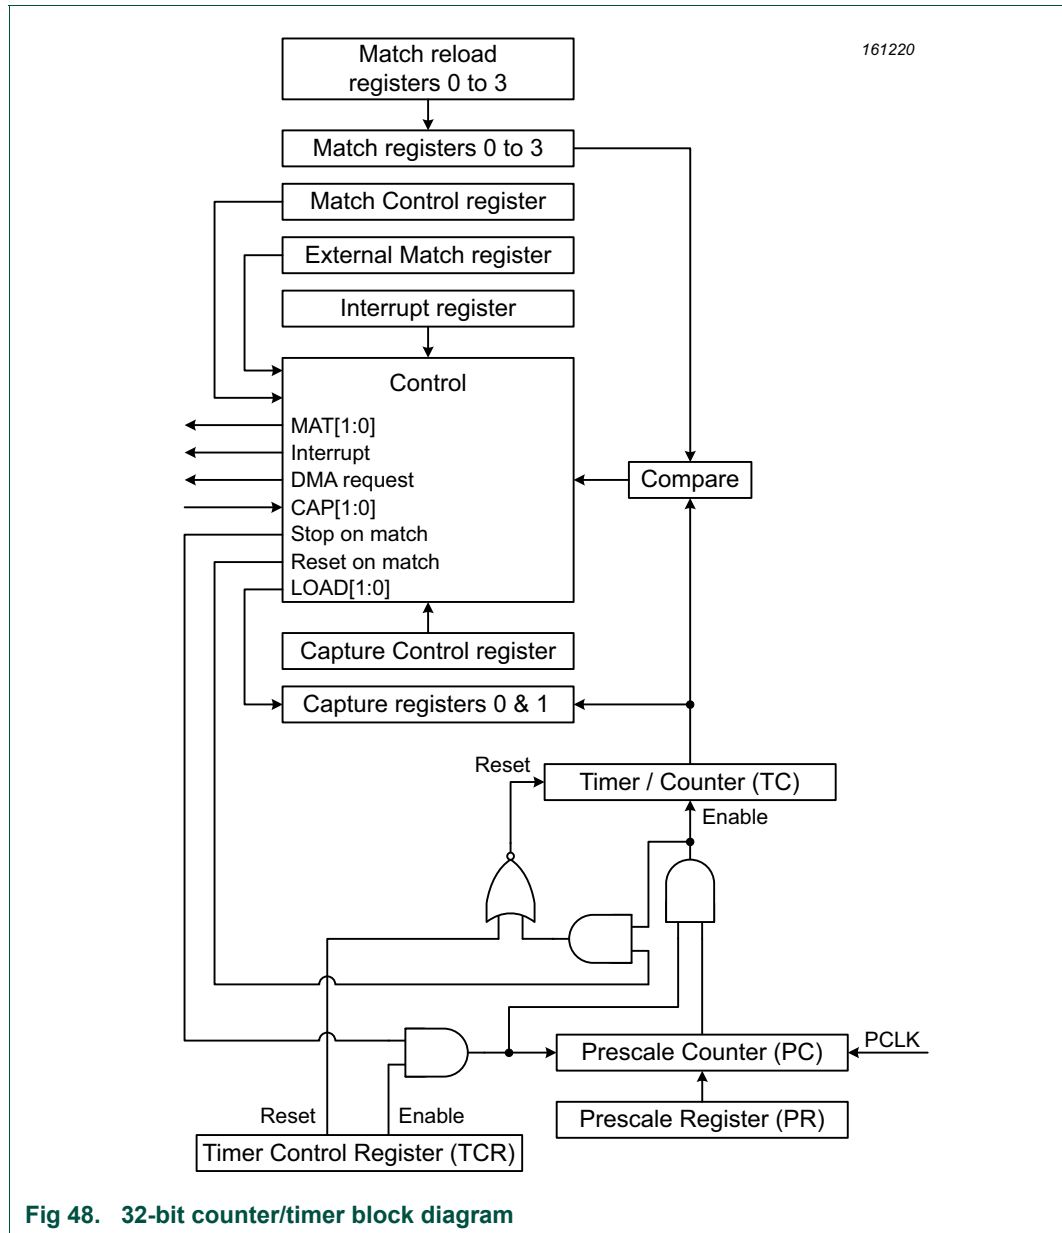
161220

Match reload registers 0 to 3

Match registers 0 to 3

Match Control register

External Match register

Interrupt register

Control

MAT[1:0]
Interrupt
DMA request
CAP[1:0]
Stop on match
Reset on match
LOAD[1:0]

Compare

Capture Control register

Capture registers 0 & 1

Reset

Timer / Counter (TC)

Enable

PCLK

Prescale Counter (PC)

Prescale Register (PR)

Reset

Enable

Timer Control Register (TCR)

Fig 48. 32-bit counter/timer block diagram